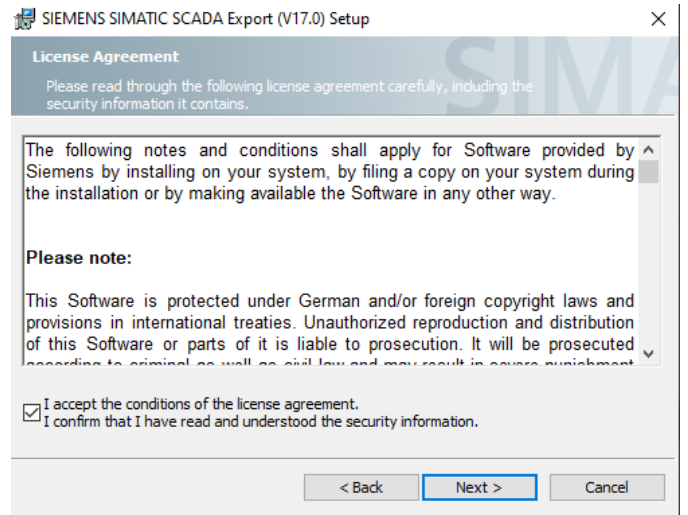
SIEMENS SIMATIC SCADA Export (V17.0) Setup

License Agreement

Please read through the following license agreement carefully, including the security information it contains.

SIMA

The following notes and conditions shall apply for Software provided by Siemens by installing on your system, by filing a copy on your system during the installation or by making available the Software in any other way.

Please note:

This Software is protected under German and/or foreign copyright laws and provisions in international treaties. Unauthorized reproduction and distribution of this Software or parts of it is liable to prosecution. It will be prosecuted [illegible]

I accept the conditions of the license agreement.
I confirm that I have read and understood the security information.

< Back
Next >
Cancel